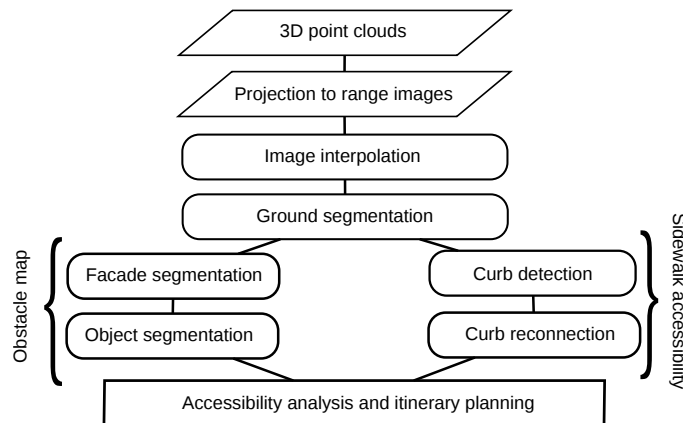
3D point clouds

Projection to range images

Image interpolation

Ground segmentation

Obstacle map

Facade segmentation

Object segmentation

Curb detection

Curb reconnection

Sidewalk accessibility

Accessibility analysis and itinerary planning